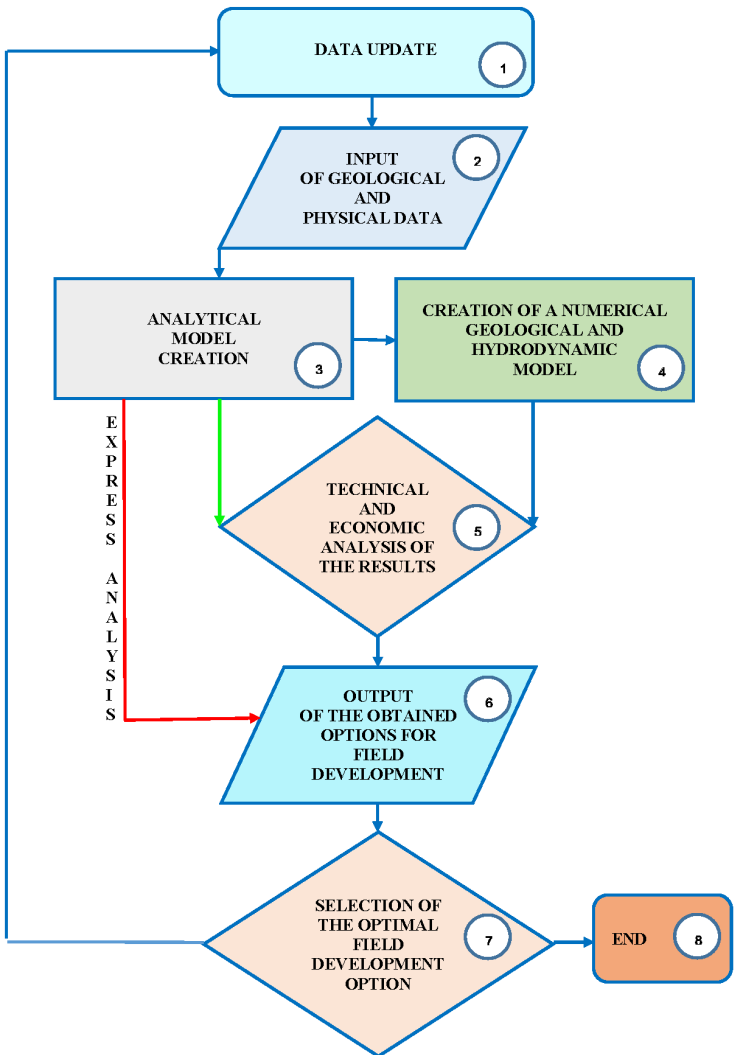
DATA UPDATE
1

INPUT OF GEOLOGICAL AND PHYSICAL DATA
2

ANALYTICAL MODEL CREATION
3

CREATION OF A NUMERICAL GEOLOGICAL AND HYDRODYNAMIC MODEL
4

EXPRESS ANALYSIS

TECHNICAL AND ECONOMIC ANALYSIS OF THE RESULTS
5

OUTPUT OF THE OBTAINED OPTIONS FOR FIELD DEVELOPMENT
6

SELECTION OF THE OPTIMAL FIELD DEVELOPMENT OPTION
7

END
8